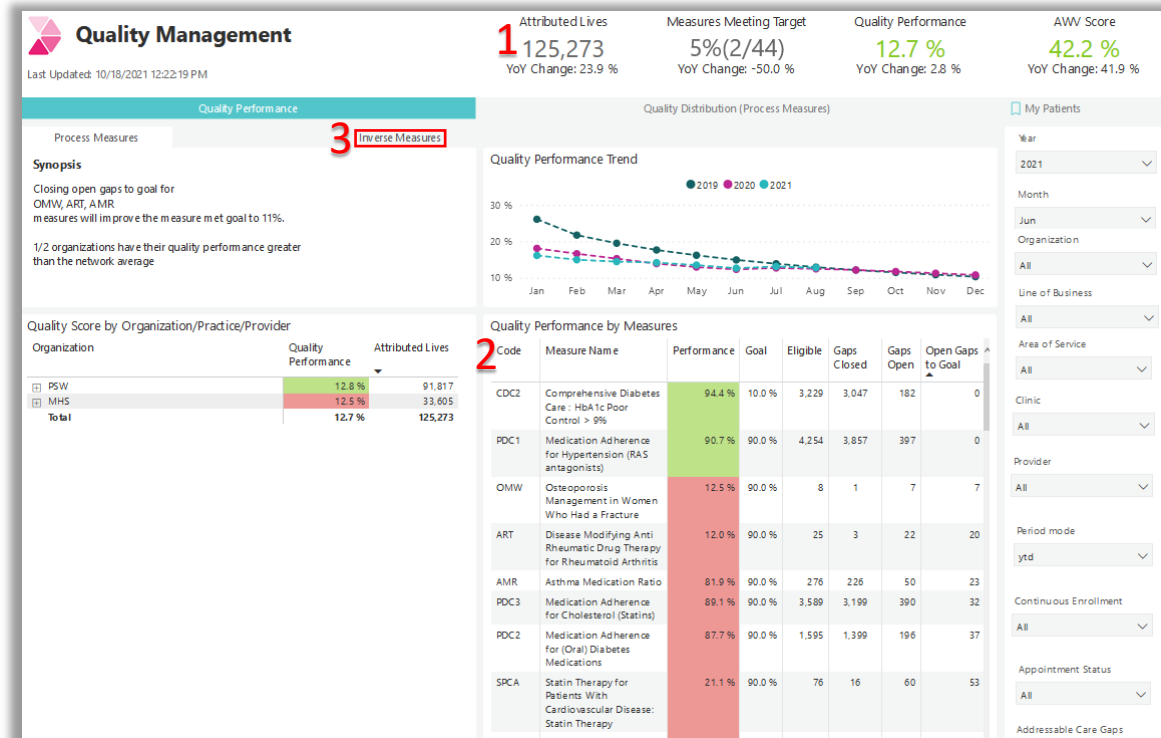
Quality Management

Last Updated: 10/18/2021 12:22:19 PM

1

Attributed Lives
125,273
YoY Change: 23.9 %

Measures Meeting Target
5%(2/44)
YoY Change: -50.0 %

Quality Performance
12.7 %
YoY Change: 2.8 %

AWV Score
42.2 %
YoY Change: 41.9 %

Quality Performance

Quality Distribution (Process Measures)

My Patients

Process Measures

3 Inverse Measures

Synopsis

Closing open gaps to goal for
OMW, ART, AMR
measures will improve the measure met goal to 11%.

1/2 organizations have their quality performance greater than the network average

Quality Performance Trend

2019 2020 2021

30 %
20 %
10 %

Jan Feb Mar Apr May Jun Jul Aug Sep Oct Nov Dec

Quality Score by Organization/Practice/Provider

| Organization | Quality Performance | Attributed Lives |
|---|---|---|
| PSW | 12.8 % | 91,817 |
| MHS | 12.5 % | 33,605 |
| Total | 12.7 % | 125,273 |

Quality Performance by Measures

2

| Code | Measure Name | Performance | Goal | Eligible | Gaps Closed | Gaps Open | Open Gaps to Goal |
|---|---|---|---|---|---|---|---|
| CDC2 | Comprehensive Diabetes Care : HbA1c Poor Control > 9% | 94.4 % | 10.0 % | 3,229 | 3,047 | 182 | 0 |
| PDC1 | Medication Adherence for Hypertension (RAS antagonists) | 90.7 % | 90.0 % | 4,254 | 3,857 | 397 | 0 |
| OMW | Osteoporosis Management in Women Who Had a Fracture | 12.5 % | 90.0 % | 8 | 1 | 7 | 7 |
| ART | Disease Modifying Anti Rheumatic Drug Therapy for Rheumatoid Arthritis | 12.0 % | 90.0 % | 25 | 3 | 22 | 20 |
| AMR | Asthma Medication Ratio | 81.9 % | 90.0 % | 276 | 226 | 50 | 23 |
| PDC3 | Medication Adherence for Cholesterol (Statins) | 89.1 % | 90.0 % | 3,589 | 3,199 | 390 | 32 |
| PDC2 | Medication Adherence for (Oral) Diabetes Medications | 87.7 % | 90.0 % | 1,595 | 1,399 | 196 | 37 |
| SPCA | Statin Therapy for Patients With Cardiovascular Disease: Statin Therapy | 21.1 % | 90.0 % | 76 | 16 | 60 | 53 |

Year
2021
Month
Jun
Organization
All
Line of Business
All
Area of Service
All
Clinic
All
Provider
All
Period mode
ytd
Continuous Enrollment
All
Appointment Status
All
Addressable Care Gaps